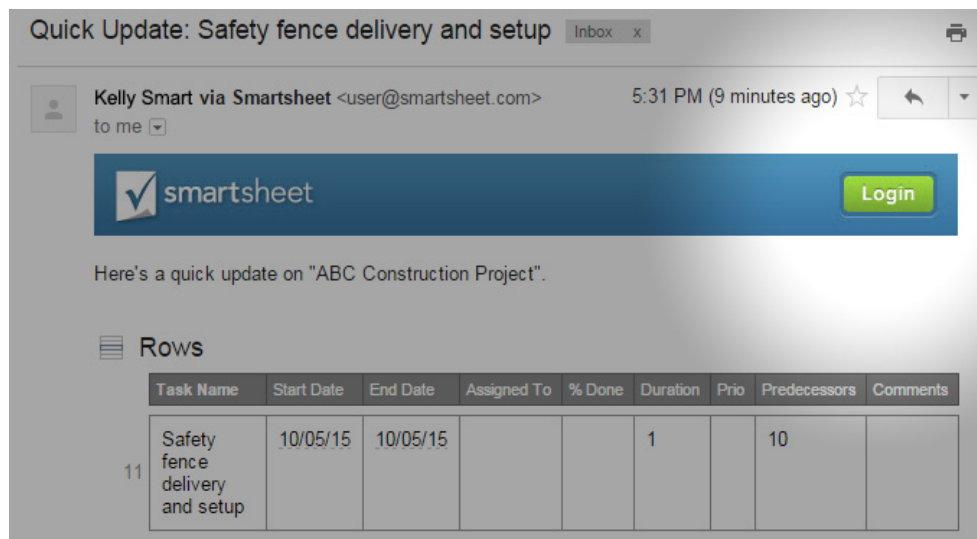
Quick Update: Safety fence delivery and setup Inbox x

Kelly Smart via Smartsheet <user@smartsheet.com>
to me

5:31 PM (9 minutes ago)

smartsheet

Login

Here's a quick update on "ABC Construction Project".

Rows

| | Task Name | Start Date | End Date | Assigned To | % Done | Duration | Prio | Predecessors | Comments |
|---|---|---|---|---|---|---|---|---|---|
| 11 | Safety fence delivery and setup | 10/05/15 | 10/05/15 | | | 1 | | 10 | |